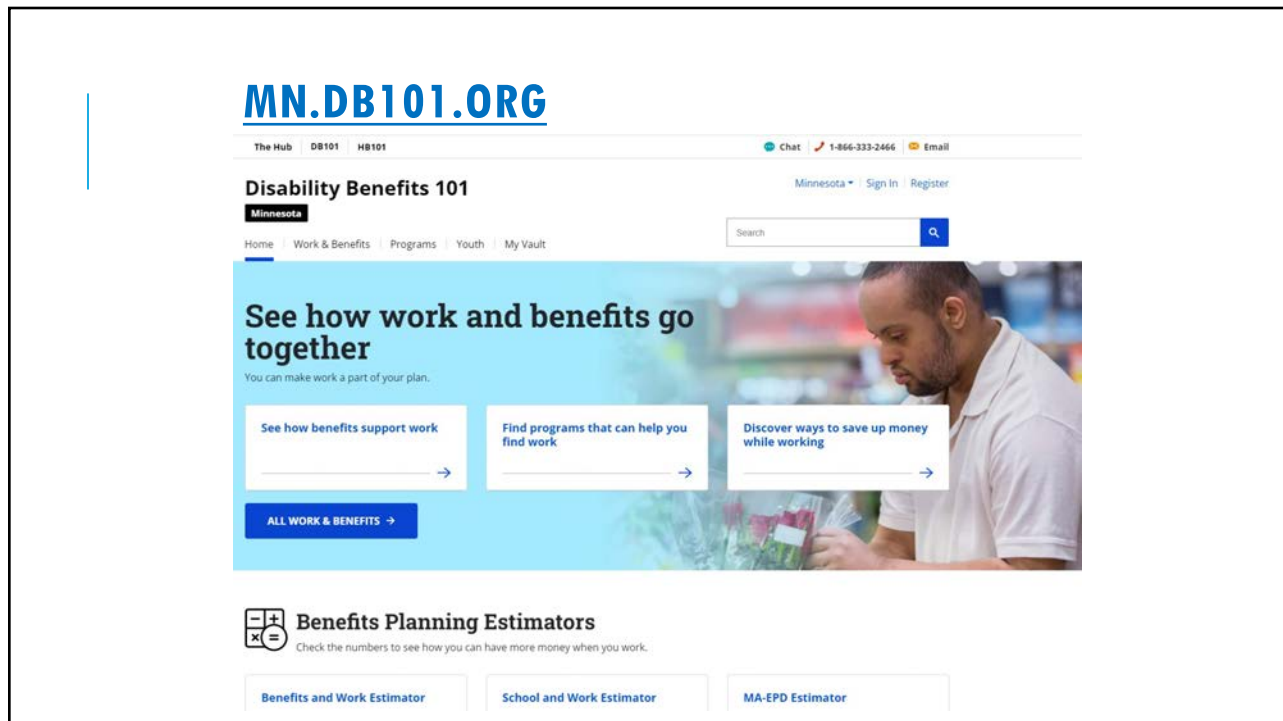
MN.DB101.ORG

The Hub | DB101 | HB101

Chat | 1-866-333-2466 | Email

Disability Benefits 101

Minnesota

Minnesota | Sign In | Register

Home | Work & Benefits | Programs | Youth | My Vault

Search

See how work and benefits go together

You can make work a part of your plan.

See how benefits support work →

Find programs that can help you find work →

Discover ways to save up money while working →

ALL WORK & BENEFITS →

Benefits Planning Estimators

Check the numbers to see how you can have more money when you work.

Benefits and Work Estimator

School and Work Estimator

MA-EPD Estimator